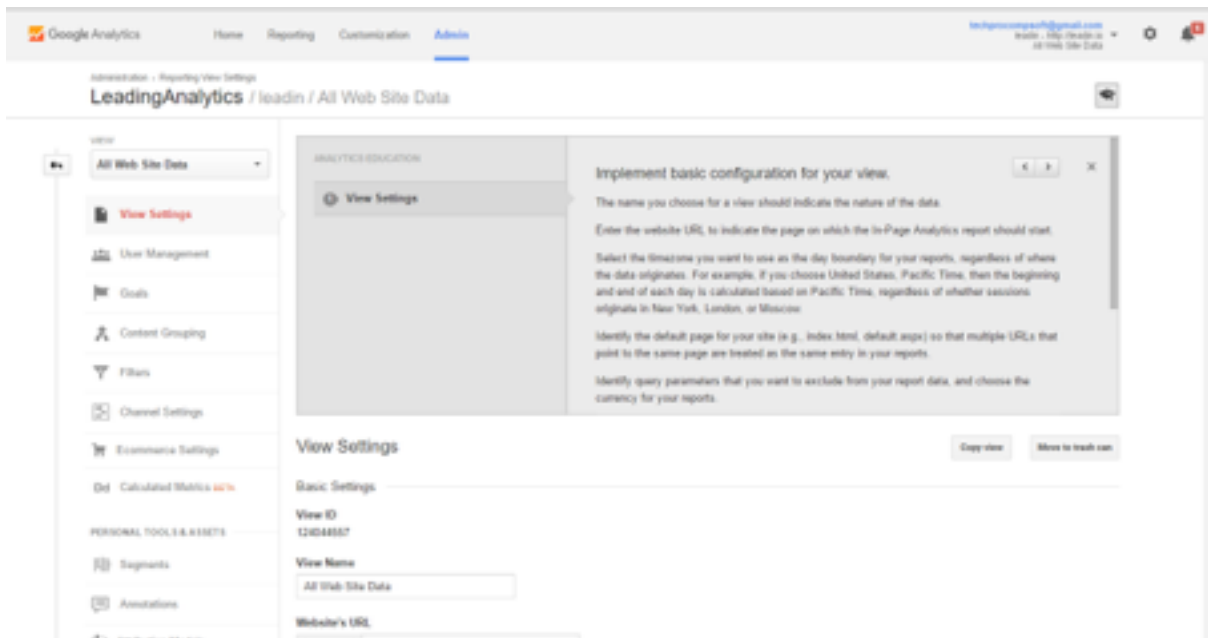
Google Analytics Home Reporting Customization Admin

techprocompsoft@gmail.com
leadin - http://leadin.co
All Web Site Data

Administration › Reporting View Settings
LeadingAnalytics / leadin / All Web Site Data

VIEW
All Web Site Data

View Settings
User Management
Goals
Content Grouping
Filters
Channel Settings
Ecommerce Settings
Calculated Metrics BETA

PERSONAL TOOLS & ASSETS
Segments
Annotations

ANALYTICS EDUCATION
View Settings

Implement basic configuration for your view.

The name you choose for a view should indicate the nature of the data.

Enter the website URL to indicate the page on which the In-Page Analytics report should start.

Select the timezone you want to use as the day boundary for your reports, regardless of where the data originates. For example, if you choose United States, Pacific Time, then the beginning and end of each day is calculated based on Pacific Time, regardless of whether sessions originate in New York, London, or Moscow.

Identify the default page for your site (e.g., index.html, default.aspx) so that multiple URLs that point to the same page are treated as the same entry in your reports.

Identify query parameters that you want to exclude from your report data, and choose the currency for your reports.

View Settings
Copy view
Move to trash can

Basic Settings

View ID
124044557

View Name
All Web Site Data

Website's URL